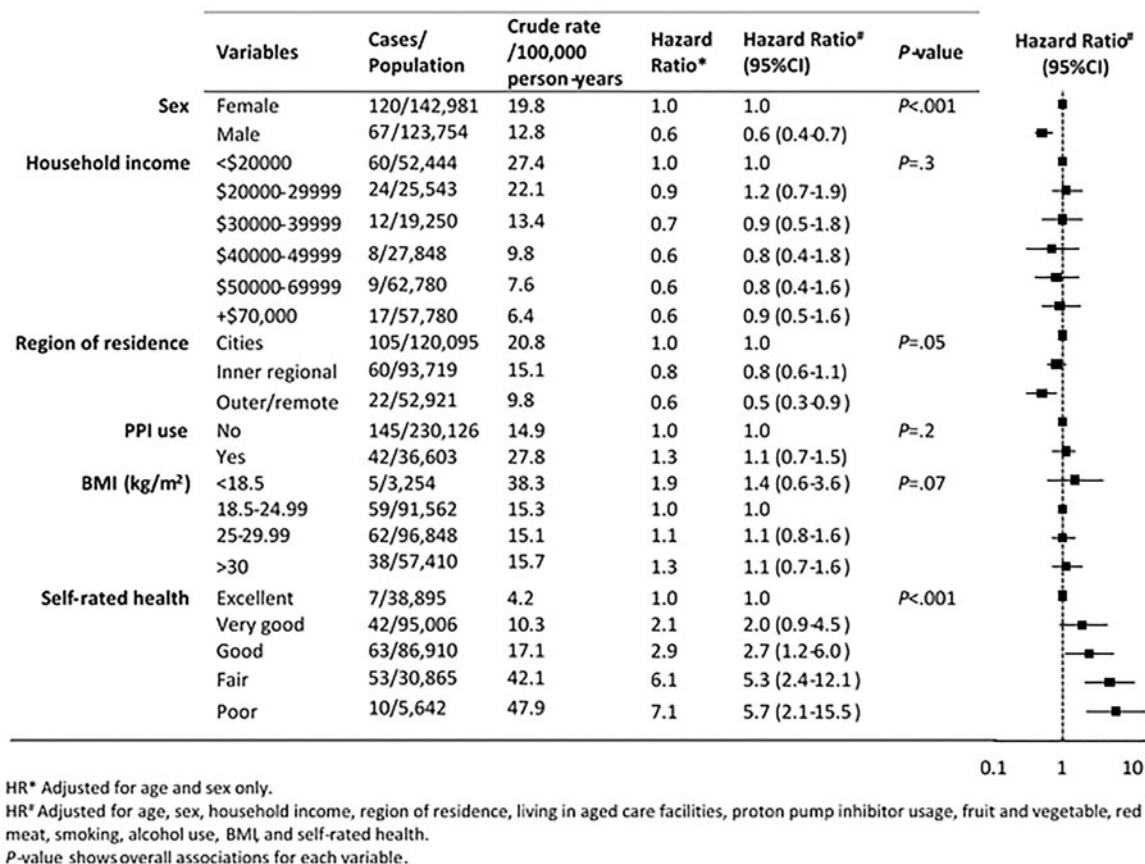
| | Variables | Cases/ Population | Crude rate /100,000 person-years | Hazard Ratio* | Hazard Ratio# (95%CI) | P-value |
|---|---|---|---|---|---|---|
| Sex | Female | 120/142,981 | 19.8 | 1.0 | 1.0 | P<.001 |
| | Male | 67/123,754 | 12.8 | 0.6 | 0.6 (0.4-0.7) | |
| Household income | <\$20000 | 60/52,444 | 27.4 | 1.0 | 1.0 | P=.3 |
| | \$20000-29999 | 24/25,543 | 22.1 | 0.9 | 1.2 (0.7-1.9) | |
| | \$30000-39999 | 12/19,250 | 13.4 | 0.7 | 0.9 (0.5-1.8) | |
| | \$40000-49999 | 8/27,848 | 9.8 | 0.6 | 0.8 (0.4-1.8) | |
| | \$50000-69999 | 9/62,780 | 7.6 | 0.6 | 0.8 (0.4-1.6) | |
| | +\$70,000 | 17/57,780 | 6.4 | 0.6 | 0.9 (0.5-1.6) | |
| Region of residence | Cities | 105/120,095 | 20.8 | 1.0 | 1.0 | P=.05 |
| | Inner regional | 60/93,719 | 15.1 | 0.8 | 0.8 (0.6-1.1) | |
| | Outer/remote | 22/52,921 | 9.8 | 0.6 | 0.5 (0.3-0.9) | |
| PPI use | No | 145/230,126 | 14.9 | 1.0 | 1.0 | P=.2 |
| | Yes | 42/36,603 | 27.8 | 1.3 | 1.1 (0.7-1.5) | |
| BMI (kg/m²) | <18.5 | 5/3,254 | 38.3 | 1.9 | 1.4 (0.6-3.6) | P=.07 |
| | 18.5-24.99 | 59/91,562 | 15.3 | 1.0 | 1.0 | |
| | 25-29.99 | 62/96,848 | 15.1 | 1.1 | 1.1 (0.8-1.6) | |
| | >30 | 38/57,410 | 15.7 | 1.3 | 1.1 (0.7-1.6) | |
| Self-rated health | Excellent | 7/38,895 | 4.2 | 1.0 | 1.0 | P<.001 |
| | Very good | 42/95,006 | 10.3 | 2.1 | 2.0 (0.9-4.5) | |
| | Good | 63/86,910 | 17.1 | 2.9 | 2.7 (1.2-6.0) | |
| | Fair | 53/30,865 | 42.1 | 6.1 | 5.3 (2.4-12.1) | |
| | Poor | 10/5,642 | 47.9 | 7.1 | 5.7 (2.1-15.5) | |

Hazard Ratio# (95%CI)

0.1 1 10

HR* Adjusted for age and sex only.
HR# Adjusted for age, sex, household income, region of residence, living in aged care facilities, proton pump inhibitor usage, fruit and vegetable, red meat, smoking, alcohol use, BMI, and self-rated health.
P-value shows overall associations for each variable.